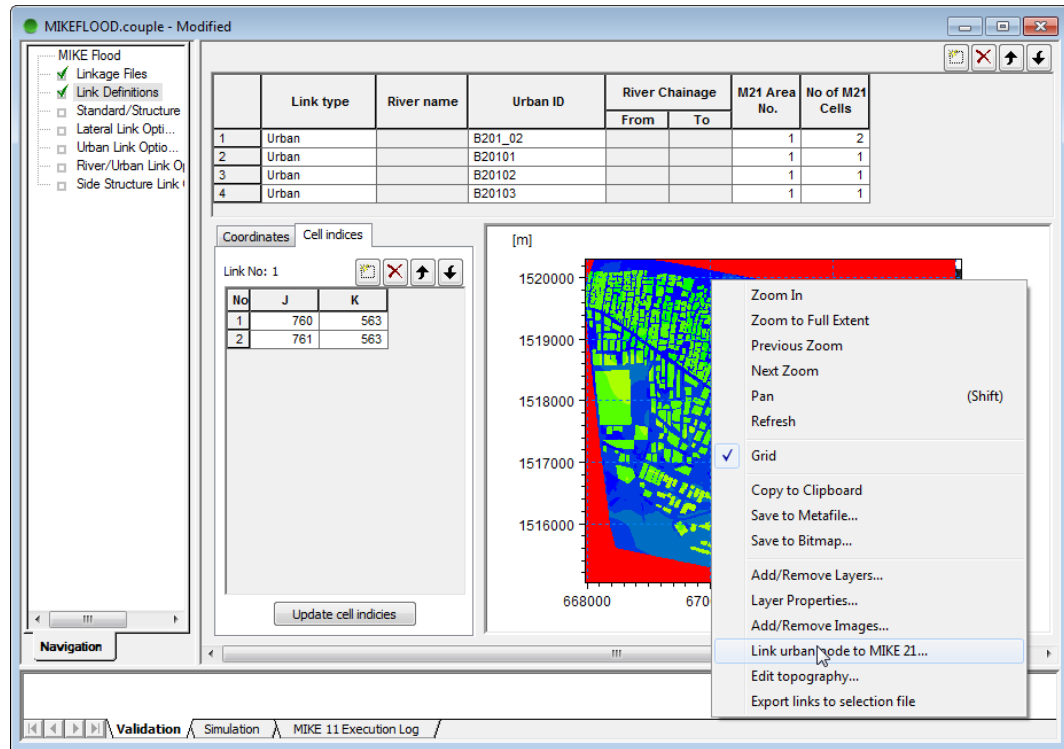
MIKEFLOOD.couple - Modified

MIKE Flood
Linkage Files
Link Definitions
Standard/Structure
Lateral Link Opti...
Urban Link Optio...
River/Urban Link O
Side Structure Link

Navigation

| | Link type | River name | Urban ID | River Chainage From | River Chainage To | M21 Area No. | No of M21 Cells |
|---|---|---|---|---|---|---|---|
| 1 | Urban | | B201_02 | | | 1 | 2 |
| 2 | Urban | | B20101 | | | 1 | 1 |
| 3 | Urban | | B20102 | | | 1 | 1 |
| 4 | Urban | | B20103 | | | 1 | 1 |

Coordinates
Cell indices

Link No: 1

| No | J | K |
|---|---|---|
| 1 | 760 | 563 |
| 2 | 761 | 563 |

Update cell indicies

[m]
1520000
1519000
1518000
1517000
1516000
668000
670

Zoom In
Zoom to Full Extent
Previous Zoom
Next Zoom
Pan (Shift)
Refresh
Grid
Copy to Clipboard
Save to Metafile...
Save to Bitmap...
Add/Remove Layers...
Layer Properties...
Add/Remove Images...
Link urban node to MIKE 21...
Edit topography...
Export links to selection file

Validation
Simulation
MIKE 11 Execution Log